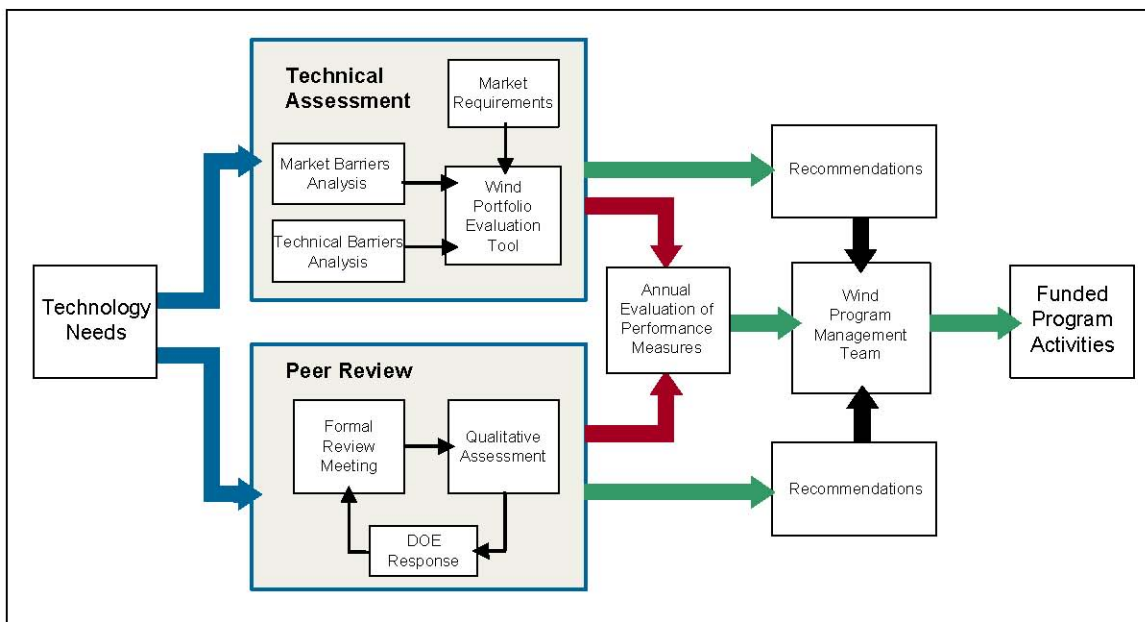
Technology Needs

Technical Assessment

Market Requirements

Market Barriers Analysis

Technical Barriers Analysis

Wind Portfolio Evaluation Tool

Peer Review

Formal Review Meeting

Qualitative Assessment

DOE Response

Recommendations

Annual Evaluation of Performance Measures

Wind Program Management Team

Recommendations

Funded Program Activities